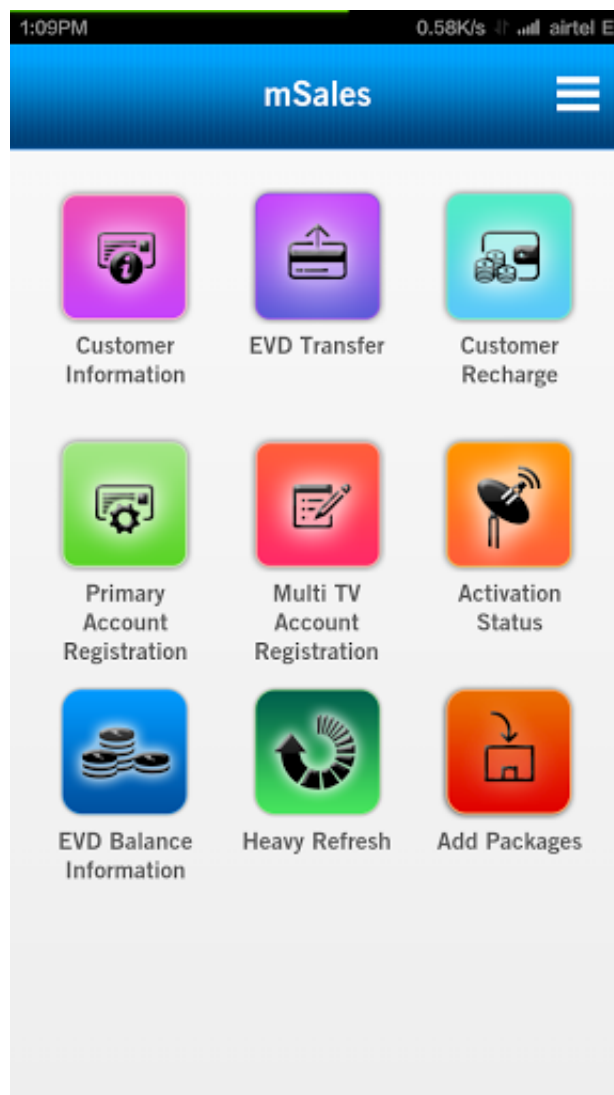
1:09PM 0.58K/s airtel E

mSales

Customer Information

EVD Transfer

Customer Recharge

Primary Account Registration

Multi TV Account Registration

Activation Status

EVD Balance Information

Heavy Refresh

Add Packages